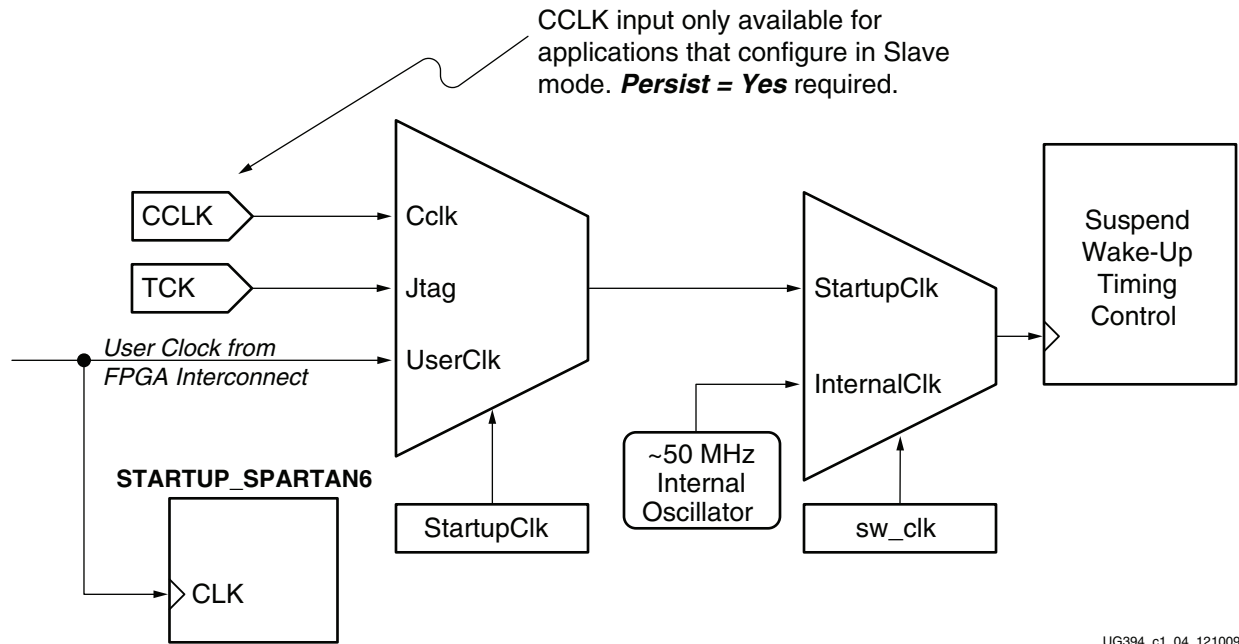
CCLK input only available for applications that configure in Slave mode. ***Persist = Yes*** required.

CCLK

TCK

*User Clock from FPGA Interconnect*

Cclk

Jtag

UserClk

StartupClk

StartupClk

InternalClk

~50 MHz Internal Oscillator

sw_clk

Suspend Wake-Up Timing Control

STARTUP_SPARTAN6

CLK

UG394_c1_04_121009